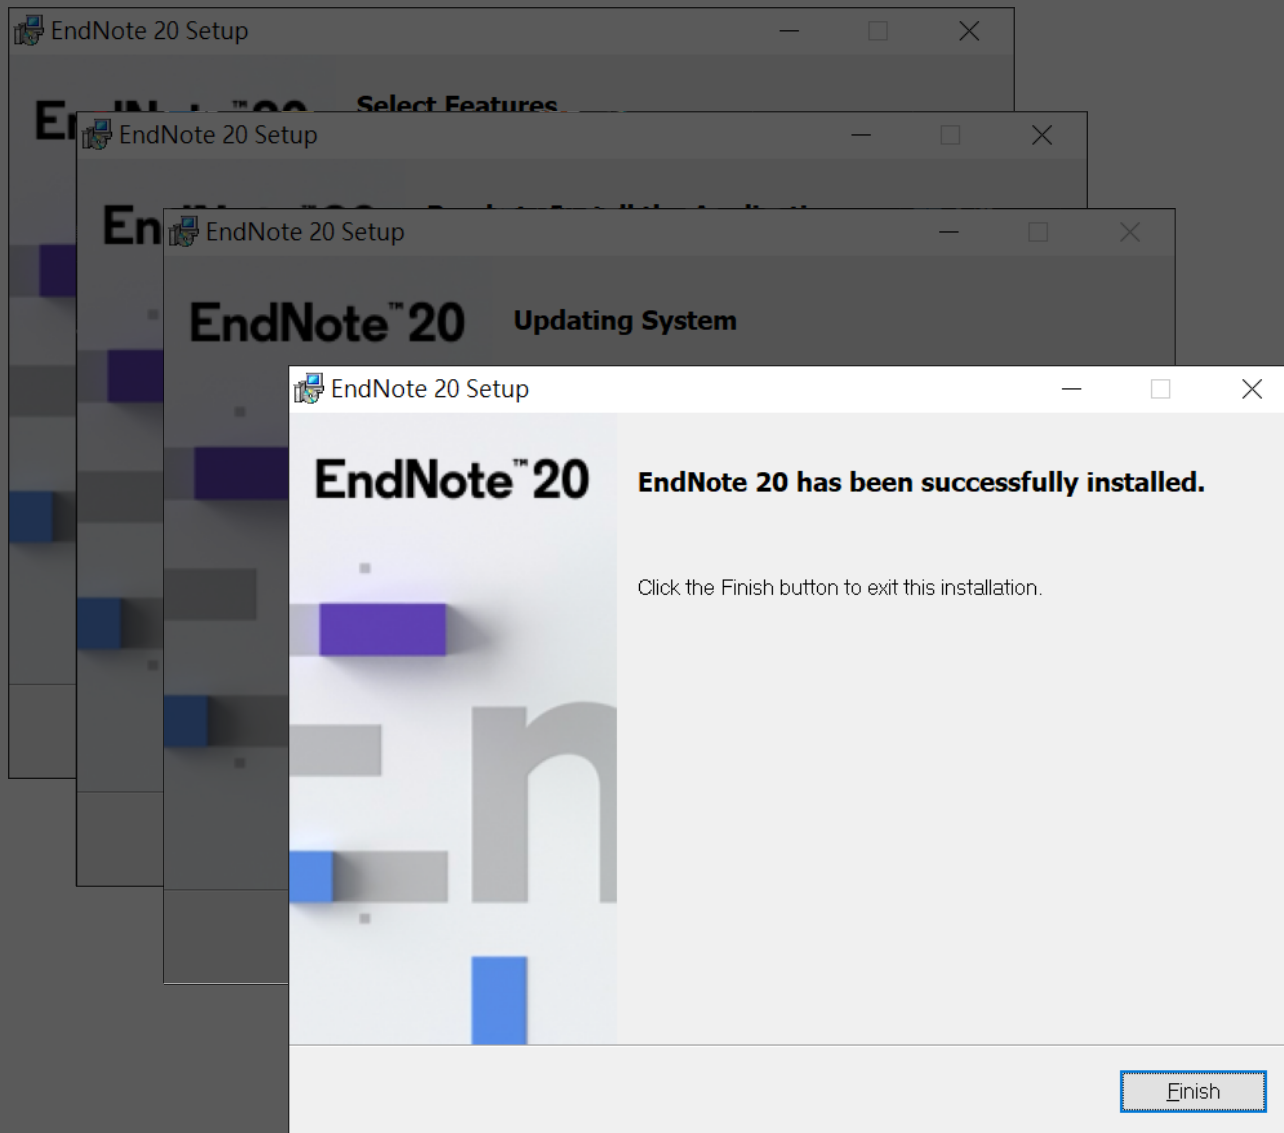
EndNote 20 Setup

Select Features

EndNote 20 Setup

EndNote 20 Setup

EndNote™ 20

Updating System

EndNote 20 Setup

EndNote™ 20

EndNote 20 has been successfully installed.

Click the Finish button to exit this installation.

Finish